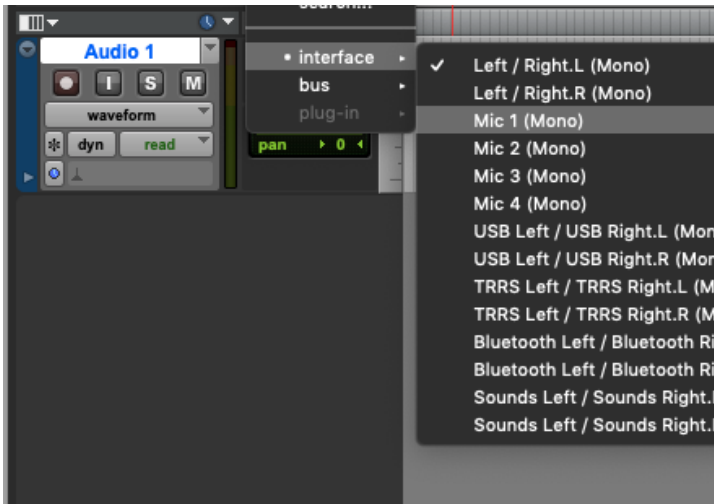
Audio 1
I S M
waveform
dyn read
pan ▸ 0 ◂
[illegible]
• interface
bus
plug-in
✓ Left / Right.L (Mono)
Left / Right.R (Mono)
Mic 1 (Mono)
Mic 2 (Mono)
Mic 3 (Mono)
Mic 4 (Mono)
USB Left / USB Right.L (Mon
USB Left / USB Right.R (Mon
TRRS Left / TRRS Right.L (M
TRRS Left / TRRS Right.R (M
Bluetooth Left / Bluetooth Ri
Bluetooth Left / Bluetooth Ri
Sounds Left / Sounds Right.
Sounds Left / Sounds Right.